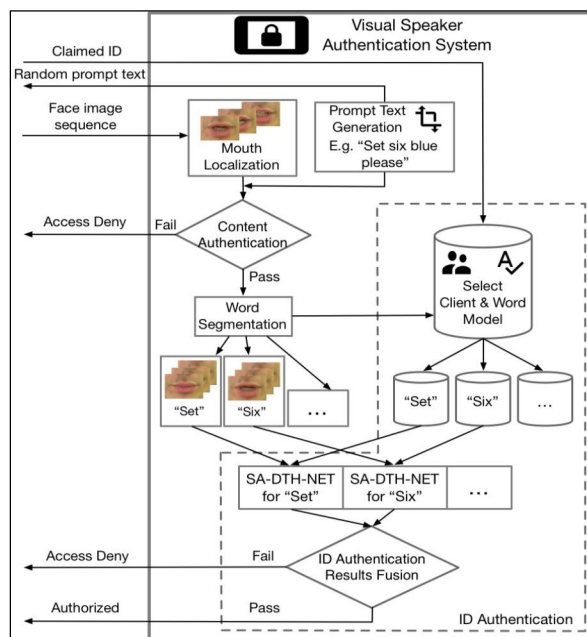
Visual Speaker Authentication System

Claimed ID

Random prompt text

Face image sequence

Mouth Localization

Prompt Text Generation E.g. “Set six blue please”

Access Deny

Fail

Content Authentication

Pass

Word Segmentation

Select Client & Word Model

“Set”

“Six”

…

“Set”

“Six”

…

SA-DTH-NET for “Set”

SA-DTH-NET for “Six”

…

Access Deny

Fail

ID Authentication Results Fusion

Authorized

Pass

ID Authentication